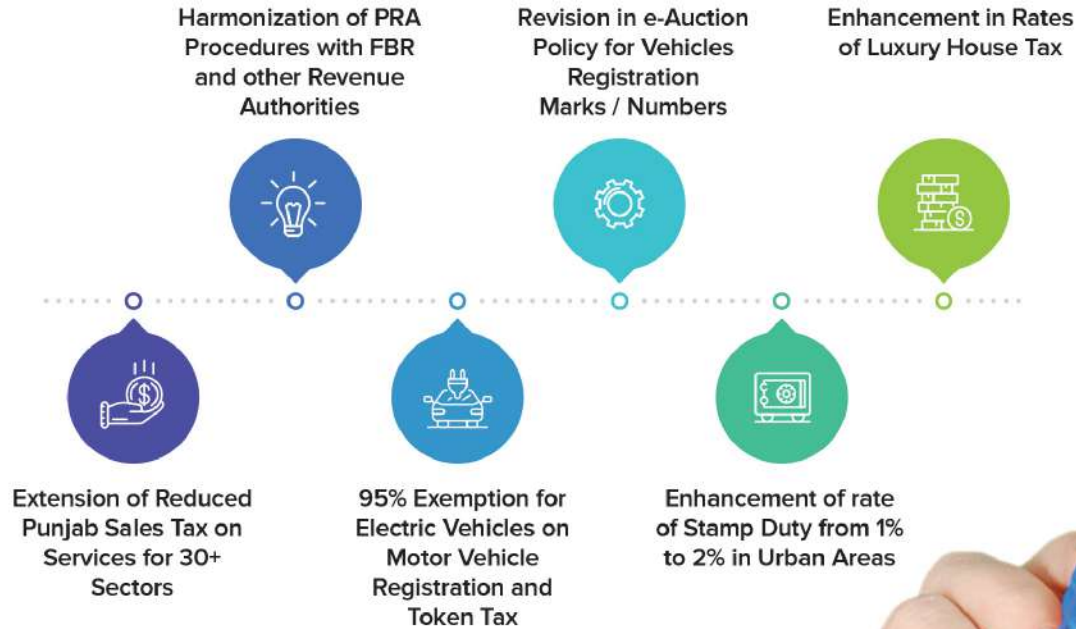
Harmonization of PRA Procedures with FBR and other Revenue Authorities

Revision in e-Auction Policy for Vehicles Registration Marks / Numbers

Enhancement in Rates of Luxury House Tax

Extension of Reduced Punjab Sales Tax on Services for 30+ Sectors

95% Exemption for Electric Vehicles on Motor Vehicle Registration and Token Tax

Enhancement of rate of Stamp Duty from 1% to 2% in Urban Areas